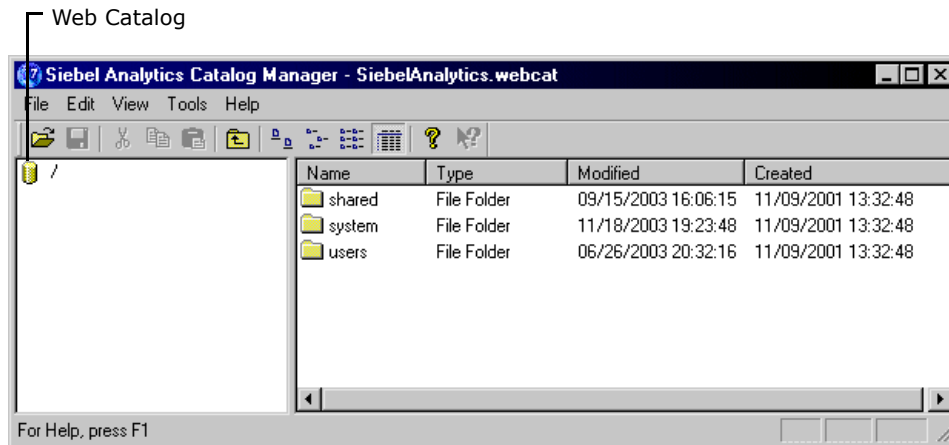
Web Catalog

Siebel Analytics Catalog Manager - SiebelAnalytics.webcat

File Edit View Tools Help

/

| Name | Type | Modified | Created |
|---|---|---|---|
| shared | File Folder | 09/15/2003 16:06:15 | 11/09/2001 13:32:48 |
| system | File Folder | 11/18/2003 19:23:48 | 11/09/2001 13:32:48 |
| users | File Folder | 06/26/2003 20:32:16 | 11/09/2001 13:32:48 |

For Help, press F1